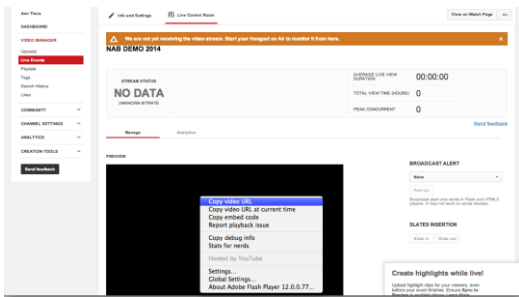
Alex Thelo
DASHBOARD
VIDEO MANAGER
Uploads
Live Events
Playlists
Tags
Search History
Likes
COMMUNITY
CHANNEL SETTINGS
ANALYTICS
CREATION TOOLS
Send feedback

Info and Settings
Live Control Room
View on Watch Page

We are not yet receiving the video stream. Start your Hangout on Air to monitor it from here.

NAB DEMO 2014

STREAM STATUS
NO DATA
UNKNOWN BITRATE

AVERAGE LIVE VIEW DURATION 00:00:00
TOTAL VIEW TIME (HOURS) 0
PEAK CONCURRENT 0

Send feedback

Manage
Analytics

PREVIEW

Copy video URL
Copy video URL at current time
Copy embed code
Report playback issue
Copy debug info
Stats for nerds
Hosted by YouTube
Settings...
Global Settings...
About Adobe Flash Player 12.0.0.77...

BROADCAST ALERT
None
Turn on
Broadcast alert only works in Player and HTML5 players. It may not work on some devices.

SLATES INSERTION
Slate in
Slate out

Create highlights while live!
Upload highlight clips for your viewers, even before your event finishes. Ensure Sync to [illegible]